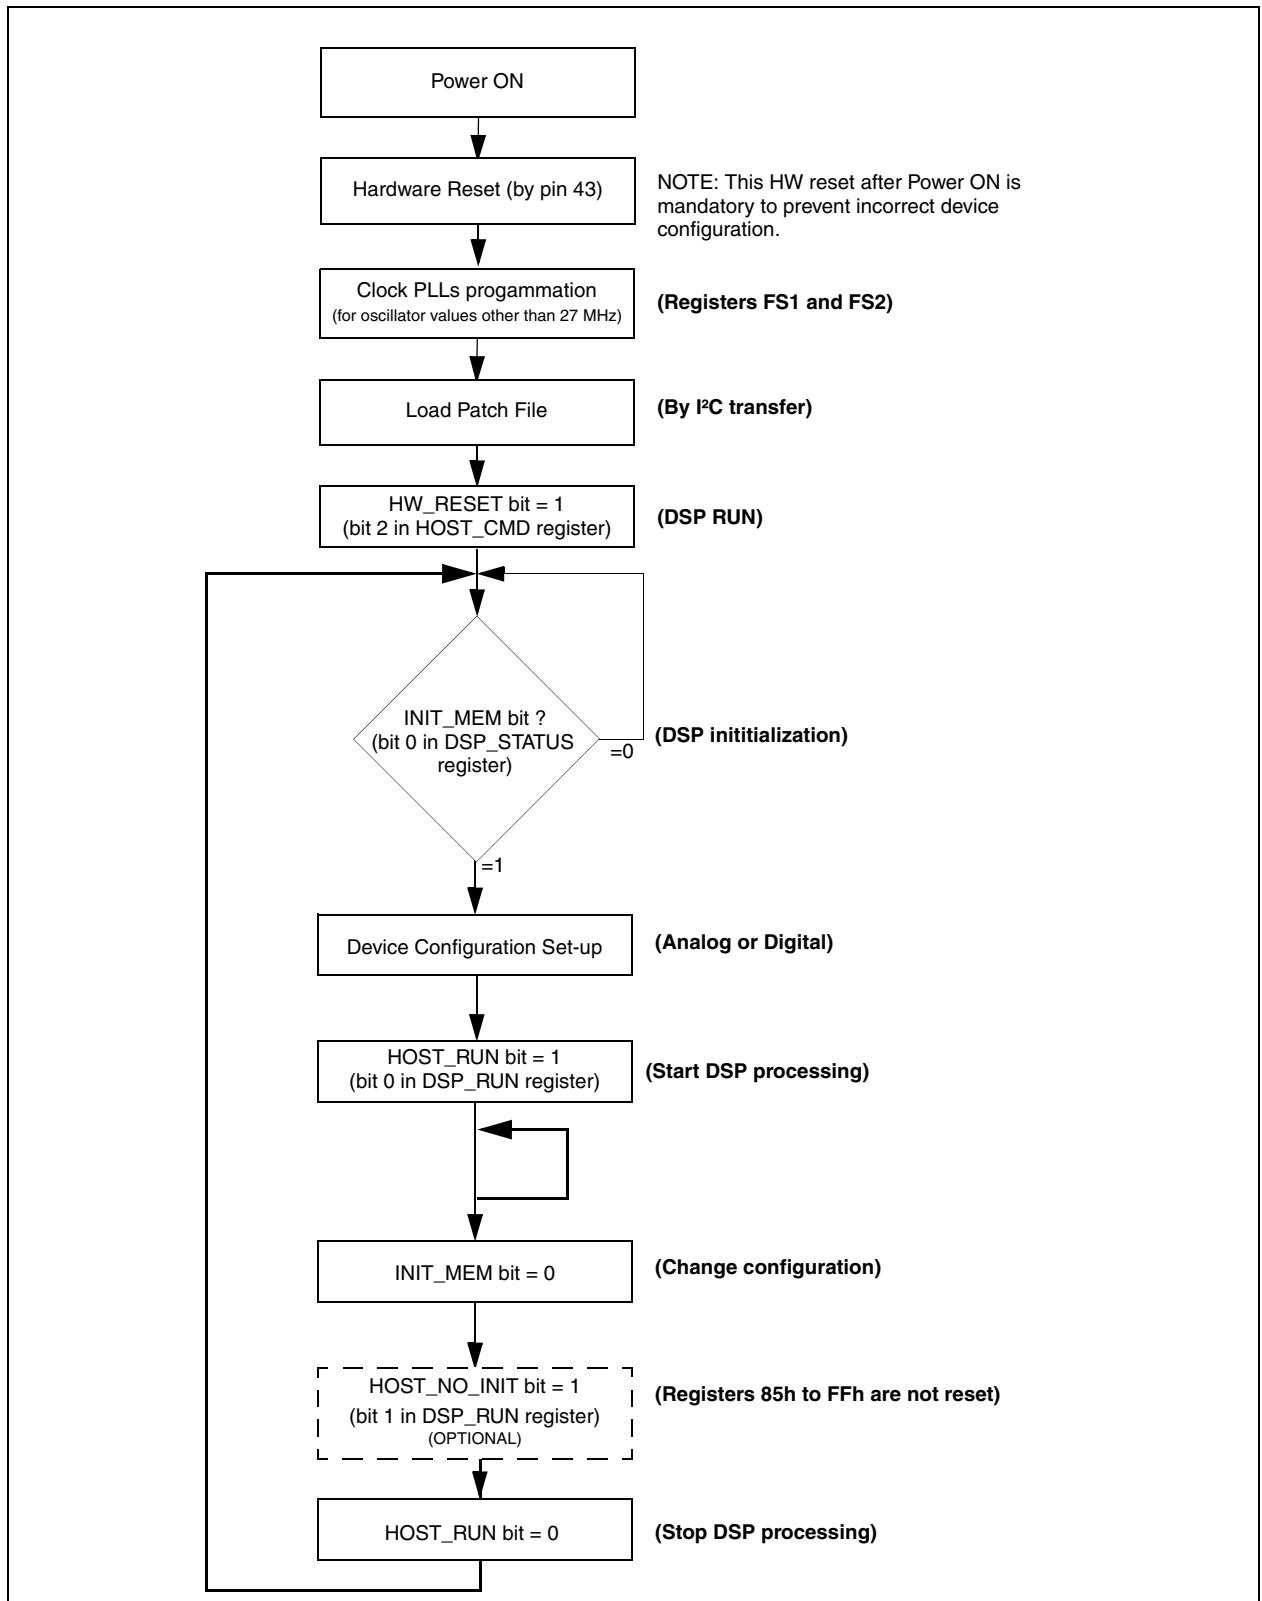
Power ON

Hardware Reset (by pin 43)

NOTE: This HW reset after Power ON is mandatory to prevent incorrect device configuration.

Clock PLLs progammation
(for oscillator values other than 27 MHz)

(Registers FS1 and FS2)

Load Patch File

(By I²C transfer)

HW_RESET bit = 1
(bit 2 in HOST_CMD register)

(DSP RUN)

INIT_MEM bit ?
(bit 0 in DSP_STATUS register)

=0

(DSP inititialization)

=1

Device Configuration Set-up

(Analog or Digital)

HOST_RUN bit = 1
(bit 0 in DSP_RUN register)

(Start DSP processing)

INIT_MEM bit = 0

(Change configuration)

HOST_NO_INIT bit = 1
(bit 1 in DSP_RUN register)
(OPTIONAL)

(Registers 85h to FFh are not reset)

HOST_RUN bit = 0

(Stop DSP processing)